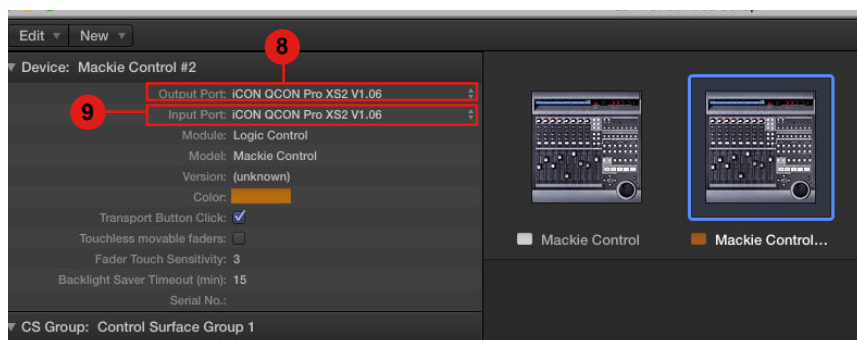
Edit ▾ New ▾

▼ Device: Mackie Control #2

8

9

Output Port: iCON QCON Pro XS2 V1.06

Input Port: iCON QCON Pro XS2 V1.06

Module: Logic Control

Model: Mackie Control

Version: (unknown)

Color:

Transport Button Click: ✓

Touchless movable faders:

Fader Touch Sensitivity: 3

Backlight Saver Timeout (min): 15

Serial No.:

▼ CS Group: Control Surface Group 1

Mackie Control

Mackie Control...